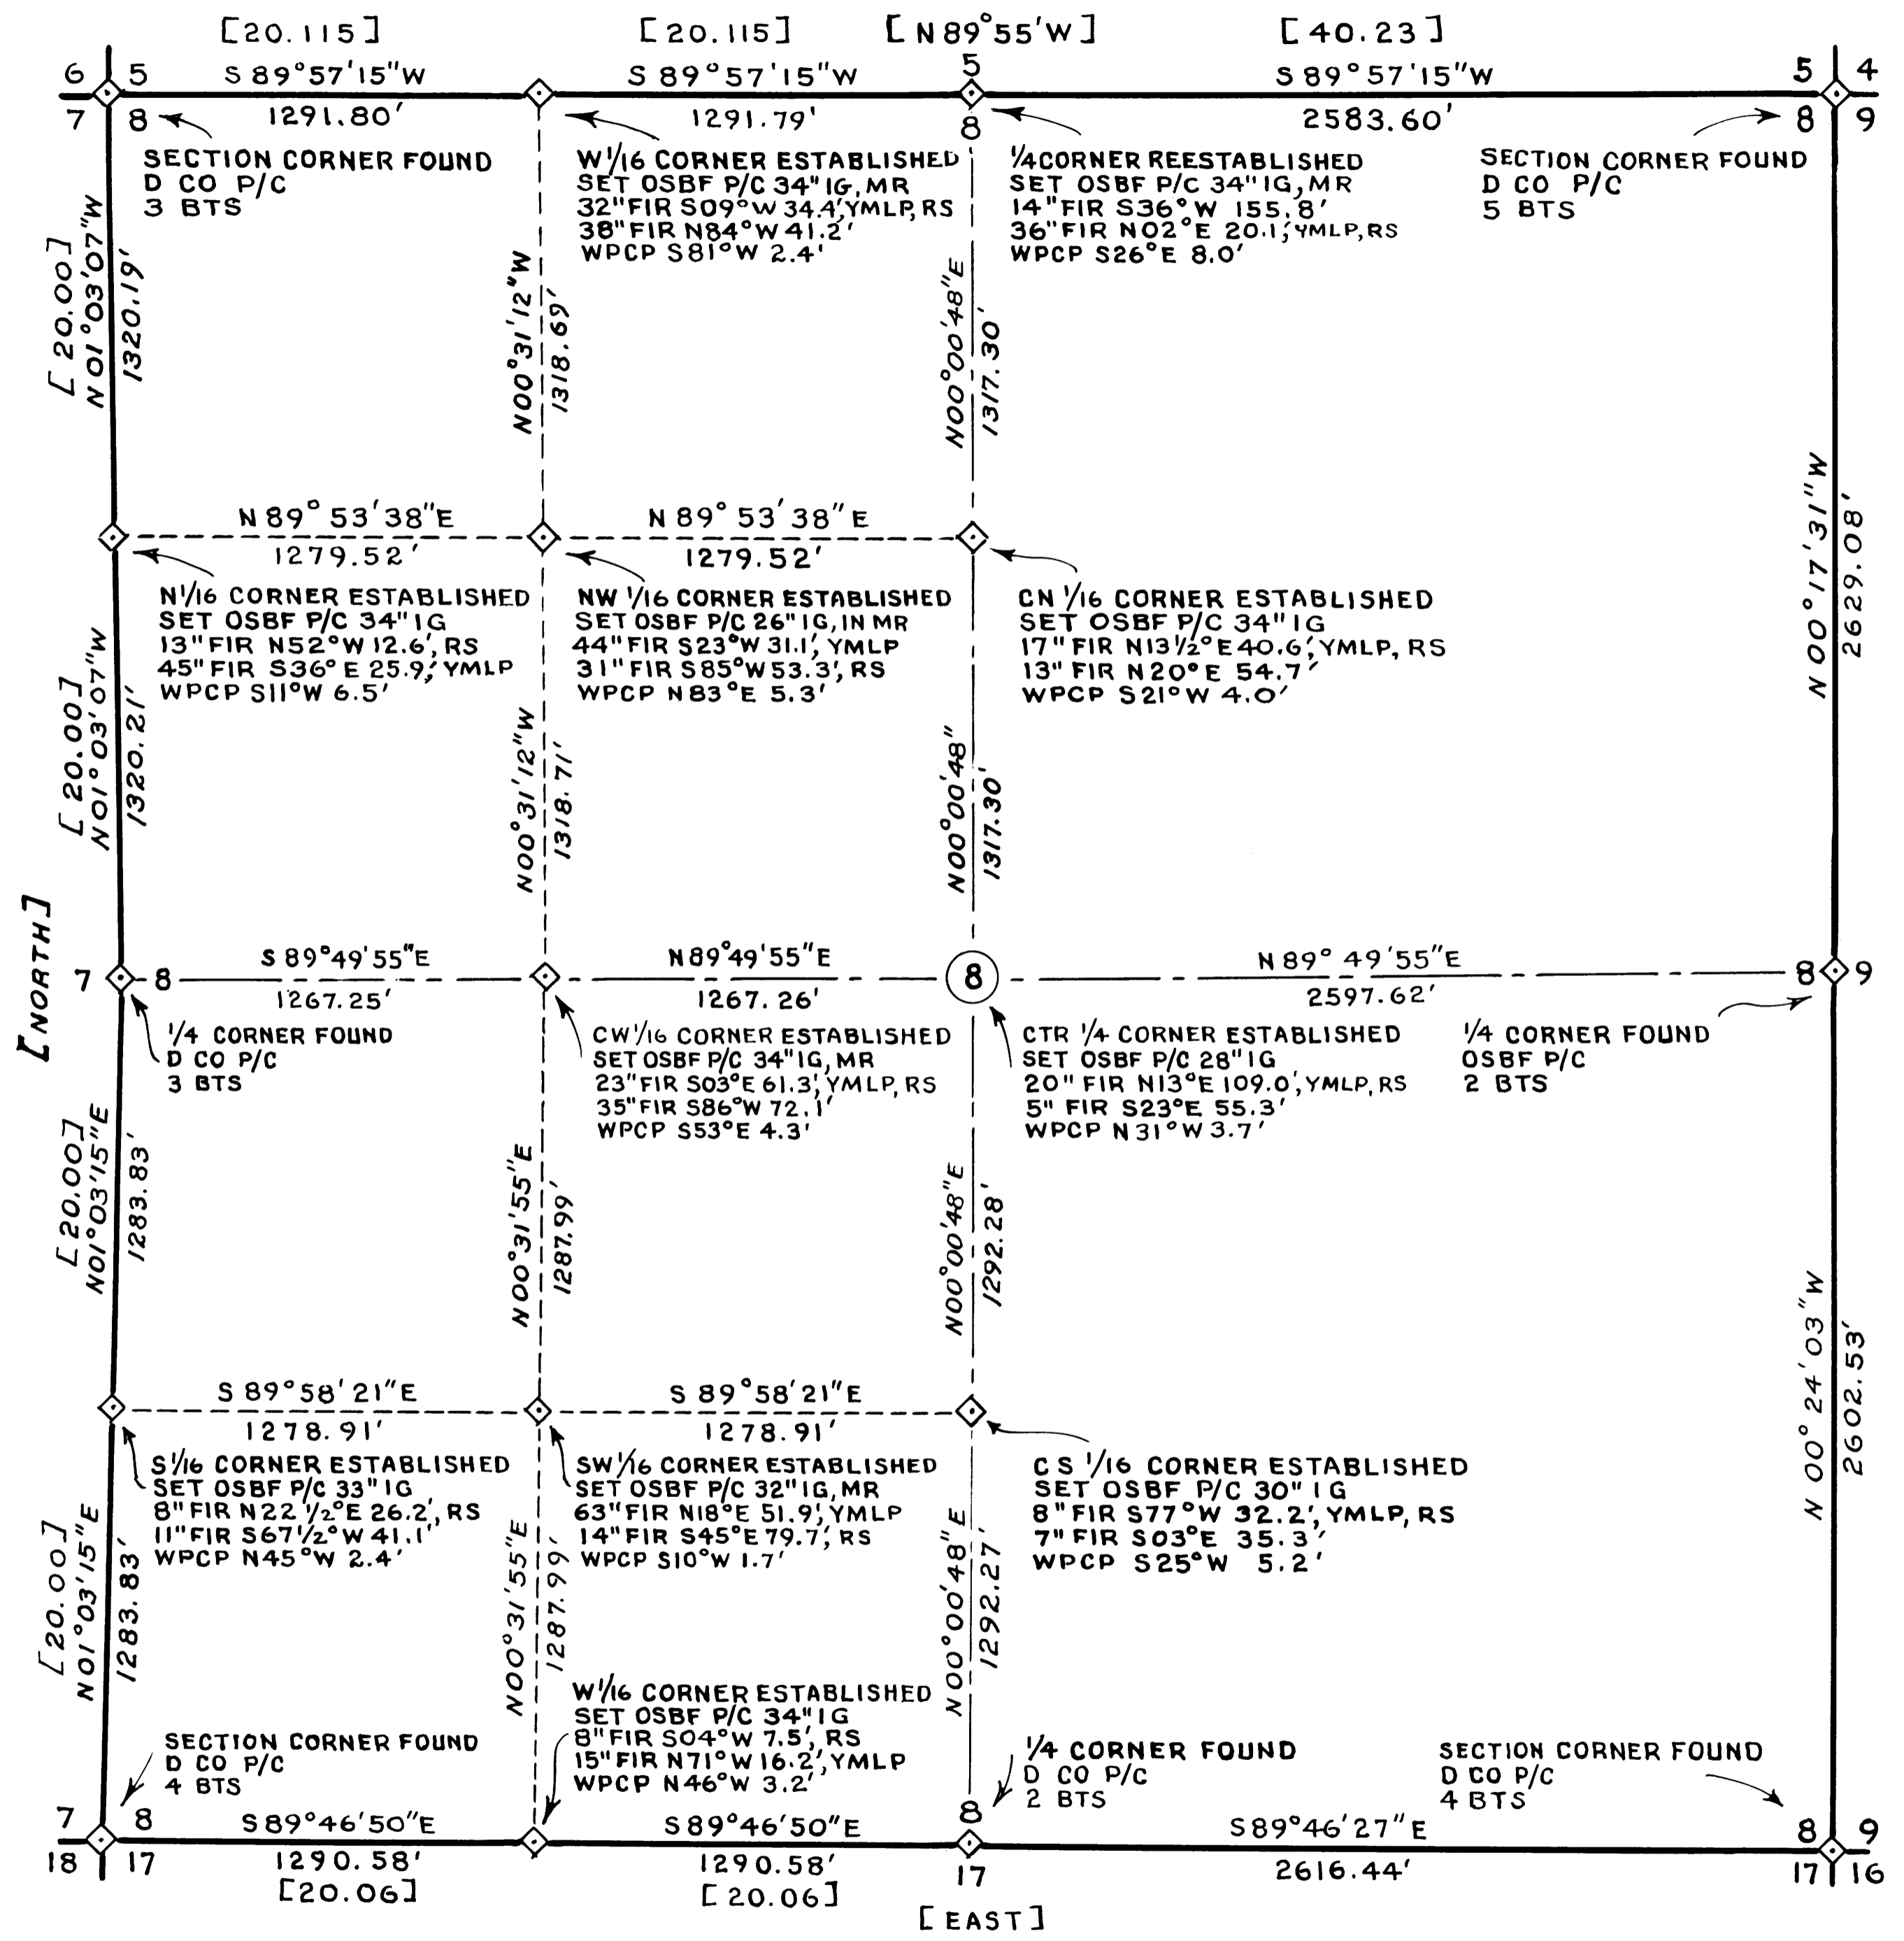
[20.115] [20.115] [N89°55'W] [40.23]

6 5 S 89°57'15"W S 89°57'15"W 5 S 89°57'15"W 5 4

7 8 1291.80' 1291.79' 8 2583.60' 8 9

SECTION CORNER FOUND
D CO P/C
3 BTS

W1/16 CORNER ESTABLISHED
SET OSBF P/C 34" IG, MR
32" FIR S09°W 34.4', YMLP, RS
38" FIR N84°W 41.2'
WPCP S81°W 2.4'

1/4 CORNER REESTABLISHED
SET OSBF P/C 34" IG, MR
14" FIR S36°W 155.8'
36" FIR N02°E 20.1', YMLP, RS
WPCP S26°E 8.0'

SECTION CORNER FOUND
D CO P/C
5 BTS

[20.00] N01°03'07"W 1320.19'

N00°31'12"W 1318.69'

N00°00'48"E 1317.30'

N 00°17'31"W 2629.08'

N 89° 53'38"E N 89° 53'38"E

1279.52' 1279.52'

N1/16 CORNER ESTABLISHED
SET OSBF P/C 34" IG
13" FIR N52°W 12.6', RS
45" FIR S36°E 25.9', YMLP
WPCP S11°W 6.5'

NW 1/16 CORNER ESTABLISHED
SET OSBF P/C 26" IG, IN MR
44" FIR S23°W 31.1', YMLP
31" FIR S85°W 53.3', RS
WPCP N83°E 5.3'

CN 1/16 CORNER ESTABLISHED
SET OSBF P/C 34" IG
17" FIR N13 1/2°E 40.6', YMLP, RS
13" FIR N20°E 54.7'
WPCP S21°W 4.0'

[20.00] N01°03'07"W 1320.21'

N00°31'12"W 1318.71'

N00°00'48" 1317.30'

[NORTH]

7 8 S 89°49'55"E N89°49'55"E 8 N 89° 49'55"E 8 9

1267.25' 1267.26' 2597.62'

1/4 CORNER FOUND
D CO P/C
3 BTS

CW 1/16 CORNER ESTABLISHED
SET OSBF P/C 34" IG, MR
23" FIR S03°E 61.3', YMLP, RS
35" FIR S86°W 72.1'
WPCP S53°E 4.3'

CTR 1/4 CORNER ESTABLISHED
SET OSBF P/C 28" IG
20" FIR N13°E 109.0', YMLP, RS
5" FIR S23°E 55.3'
WPCP N31°W 3.7'

1/4 CORNER FOUND
OSBF P/C
2 BTS

[20.00] N01°03'15"E 1283.83'

N00°31'55"E 1287.99'

N00°00'48"E 1292.28'

N 00° 24'03"W 2602.53'

S 89°58'21"E S 89°58'21"E

1278.91' 1278.91'

S1/16 CORNER ESTABLISHED
SET OSBF P/C 33" IG
8" FIR N22 1/2°E 26.2', RS
11" FIR S67 1/2°W 41.1'
WPCP N45°W 2.4'

SW1/16 CORNER ESTABLISHED
SET OSBF P/C 32" IG, MR
63" FIR N18°E 51.9', YMLP
14" FIR S45°E 79.7', RS
WPCP S10°W 1.7'

CS 1/16 CORNER ESTABLISHED
SET OSBF P/C 30" IG
8" FIR S77°W 32.2', YMLP, RS
7" FIR S03°E 35.3'
WPCP S25°W 5.2'

[20.00] N01°03'15"E 1283.83'

N00°31'55"E 1287.99'

N00°00'48"E 1292.27'

W1/16 CORNER ESTABLISHED
SET OSBF P/C 34" IG
8" FIR S04°W 7.5', RS
15" FIR N71°W 16.2', YMLP
WPCP N46°W 3.2'

SECTION CORNER FOUND
D CO P/C
4 BTS

1/4 CORNER FOUND
D CO P/C
2 BTS

SECTION CORNER FOUND
D CO P/C
4 BTS

7 8 S89°46'50"E S89°46'50"E 8 S89°46'27"E 8 9

18 17 1290.58' 1290.58' 17 2616.44' 17 16

[20.06] [20.06]

[EAST]